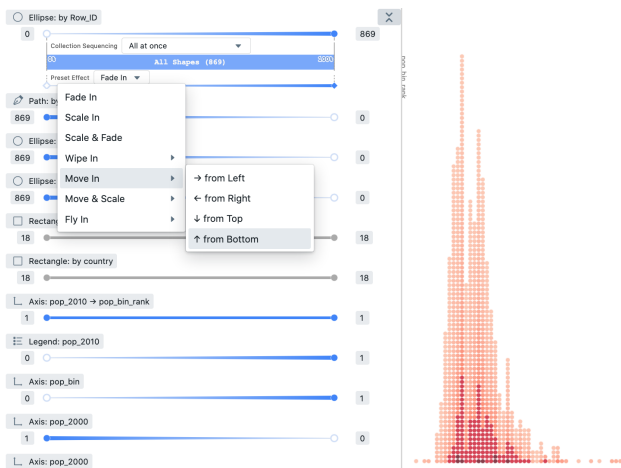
Ellipse: by Row_ID
0
869
Collection Sequencing All at once
All Shapes (869)
80
8880
Preset Effect Fade In
Path: by
869
0
Ellipse:
869
0
Ellipse:
869
0
Rectangle
18
18
Fade In
Scale In
Scale & Fade
Wipe In
Move In
Move & Scale
Fly In
→ from Left
← from Right
↓ from Top
↑ from Bottom
Rectangle: by country
18
18
Axis: pop_2010 → pop_bin_rank
1
1
Legend: pop_2010
0
1
Axis: pop_bin
0
1
Axis: pop_2000
1
0
Axis: pop_2000
pop_bin_rank